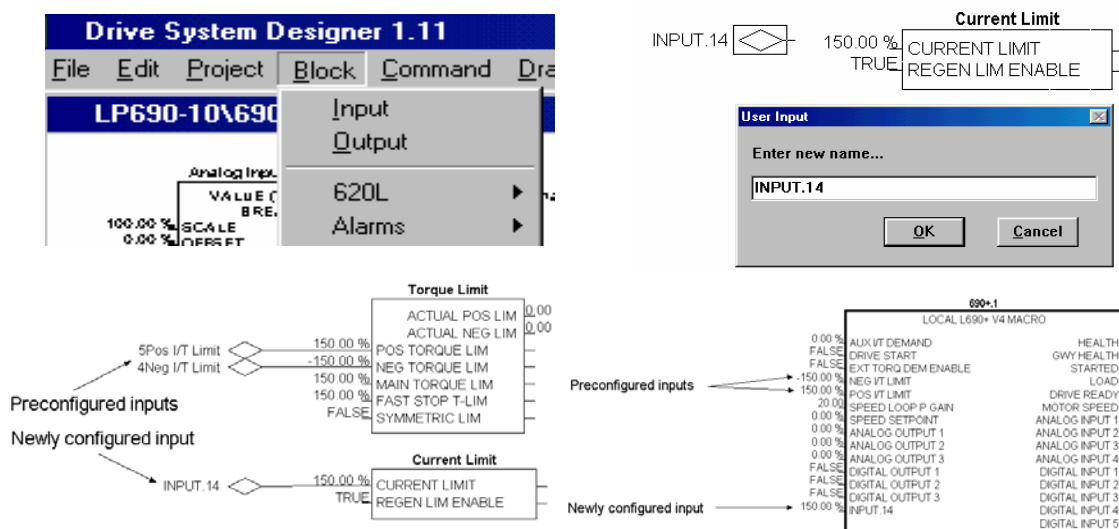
Drive System Designer 1.11

File Edit Project Block Command Dra

LP690-10\690

Input
Output
620L
Alarms

Analog Input
VALUE (
BRE
100.00 % SCALE
0.00 % OFFSET

INPUT.14

Current Limit
150.00 % CURRENT LIMIT
TRUE REGEN LIM ENABLE

User Input
Enter new name...
INPUT.14
OK
Cancel

Torque Limit
ACTUAL POS LIM 0.00
ACTUAL NEG LIM 0.00
5Pos I/T Limit
4Neg I/T Limit
150.00 % POS TORQUE LIM
-150.00 % NEG TORQUE LIM
150.00 % MAIN TORQUE LIM
150.00 % FAST STOP T-LIM
FALSE SYMMETRIC LIM

Preconfigured inputs

Newly configured input

Current Limit
INPUT.14
150.00 % CURRENT LIMIT
TRUE REGEN LIM ENABLE

690+.1
LOCAL L690+ V4 MACRO
0.00 % AUX I/T DEMAND
FALSE DRIVE START
FALSE EXT TORQ DEM ENABLE
-150.00 % NEG I/T LIMIT
150.00 % POS I/T LIMIT
20.00 SPEED LOOP P GAIN
0.00 % SPEED SETPOINT
0.00 % ANALOG OUTPUT 1
0.00 % ANALOG OUTPUT 2
0.00 % ANALOG OUTPUT 3
FALSE DIGITAL OUTPUT 1
FALSE DIGITAL OUTPUT 2
FALSE DIGITAL OUTPUT 3
150.00 % INPUT.14
HEALTH
GWY HEALTH
STARTED
LOAD
DRIVE READY
MOTOR SPEED
ANALOG INPUT 1
ANALOG INPUT 2
ANALOG INPUT 3
ANALOG INPUT 4
DIGITAL INPUT 1
DIGITAL INPUT 2
DIGITAL INPUT 3
DIGITAL INPUT 4
DIGITAL INPUT 5

Preconfigured inputs

Newly configured input